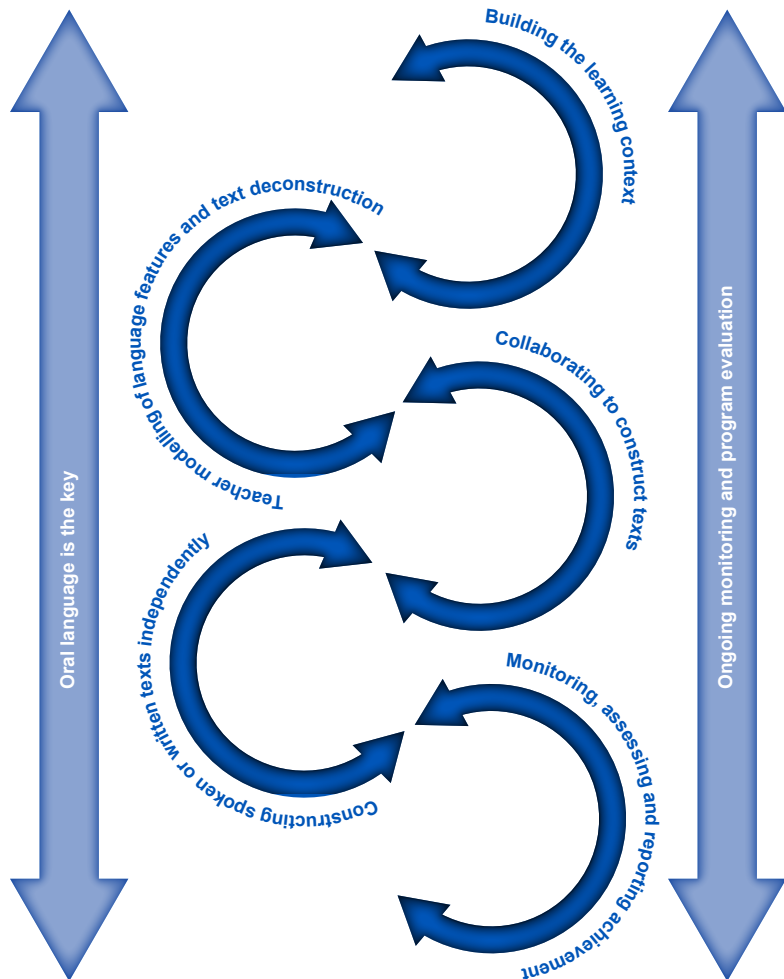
Oral language is the key

Building the learning context

Teacher modelling of language features and text deconstruction

Collaborating to construct texts

Constructing spoken or written texts independently

Monitoring, assessing and reporting achievement

Ongoing monitoring and program evaluation